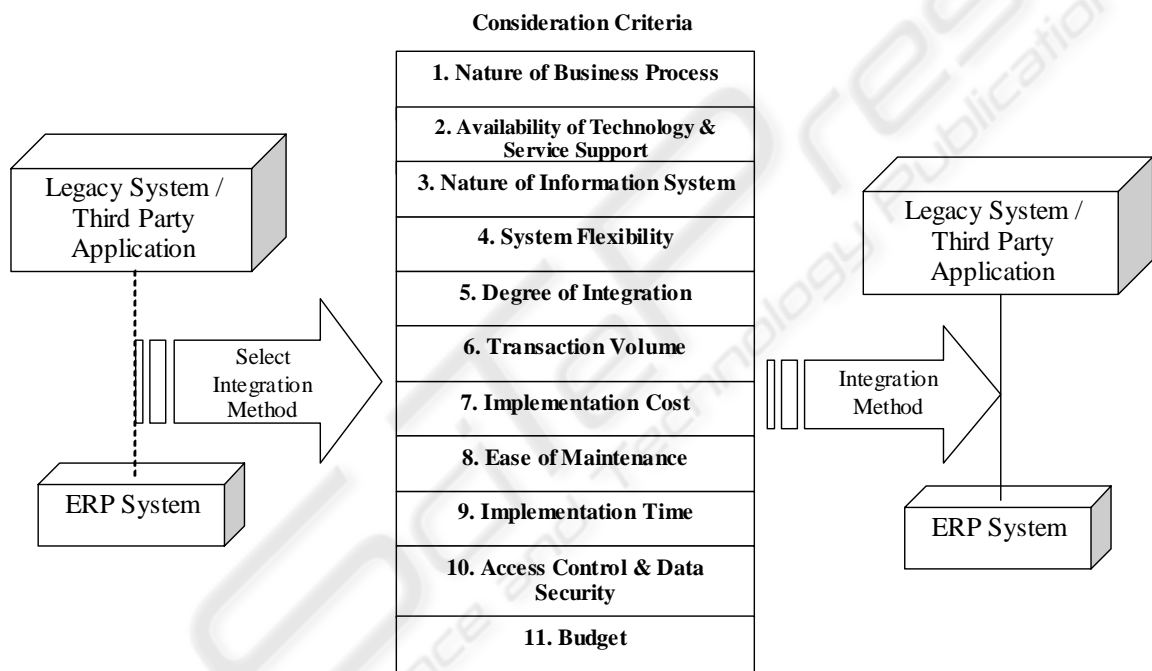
Consideration Criteria

Legacy System / Third Party Application

Select Integration Method

ERP System

1. Nature of Business Process

2. Availability of Technology & Service Support

3. Nature of Information System

4. System Flexibility

5. Degree of Integration

6. Transaction Volume

7. Implementation Cost

8. Ease of Maintenance

9. Implementation Time

10. Access Control & Data Security

11. Budget

Integration Method

Legacy System / Third Party Application

ERP System